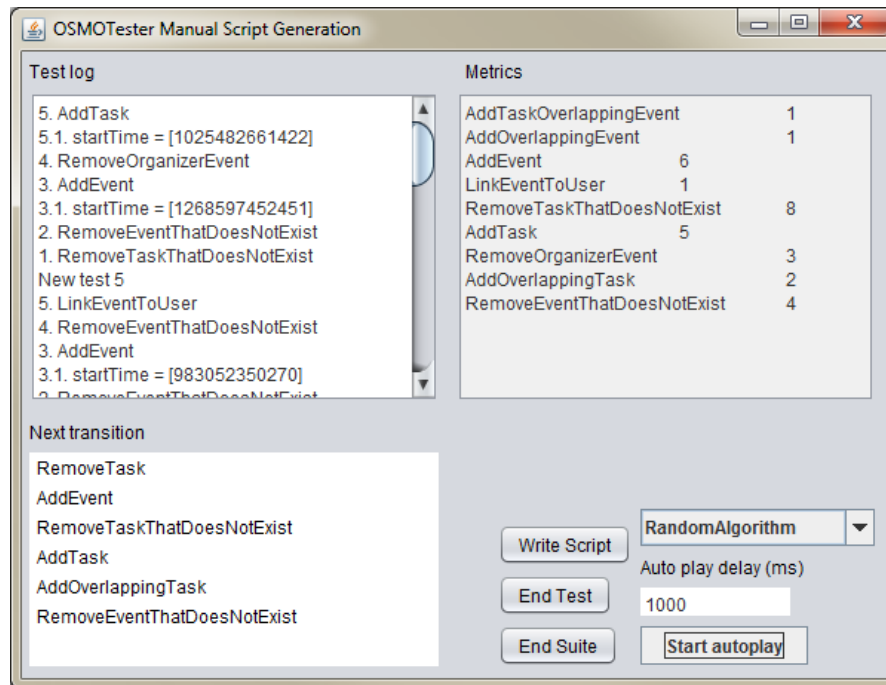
OSMOTester Manual Script Generation

Test log

5. AddTask
5.1. startTime = [1025482661422]
4. RemoveOrganizerEvent
3. AddEvent
3.1. startTime = [1268597452451]
2. RemoveEventThatDoesNotExist
1. RemoveTaskThatDoesNotExist
New test 5
5. LinkEventToUser
4. RemoveEventThatDoesNotExist
3. AddEvent
3.1. startTime = [983052350270]
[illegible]

Metrics

| | |
|---|---|
| AddTaskOverlappingEvent | 1 |
| AddOverlappingEvent | 1 |
| AddEvent | 6 |
| LinkEventToUser | 1 |
| RemoveTaskThatDoesNotExist | 8 |
| AddTask | 5 |
| RemoveOrganizerEvent | 3 |
| AddOverlappingTask | 2 |
| RemoveEventThatDoesNotExist | 4 |

Next transition

RemoveTask
AddEvent
RemoveTaskThatDoesNotExist
AddTask
AddOverlappingTask
RemoveEventThatDoesNotExist

Write Script
End Test
End Suite
RandomAlgorithm
Auto play delay (ms)
1000
Start autoplay